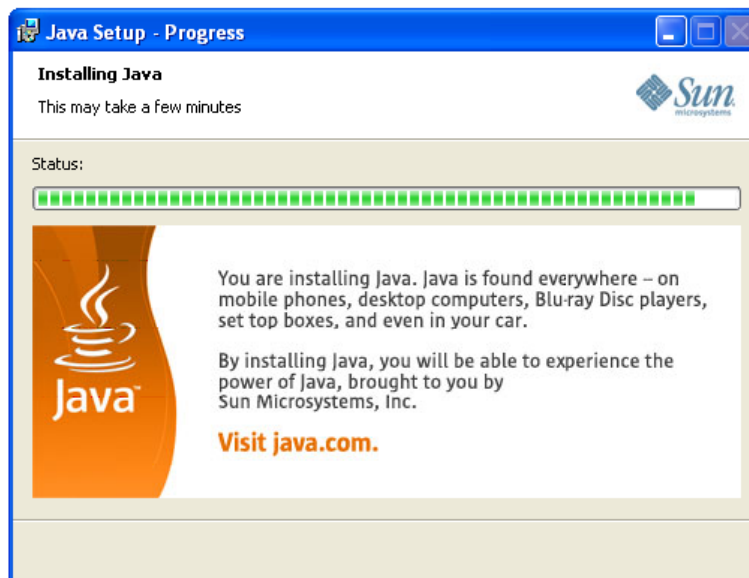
Java Setup - Progress

Installing Java

This may take a few minutes

Sun
microsystems

Status:

Java™

You are installing Java. Java is found everywhere -- on mobile phones, desktop computers, Blu-ray Disc players, set top boxes, and even in your car.

By installing Java, you will be able to experience the power of Java, brought to you by Sun Microsystems, Inc.

Visit java.com.